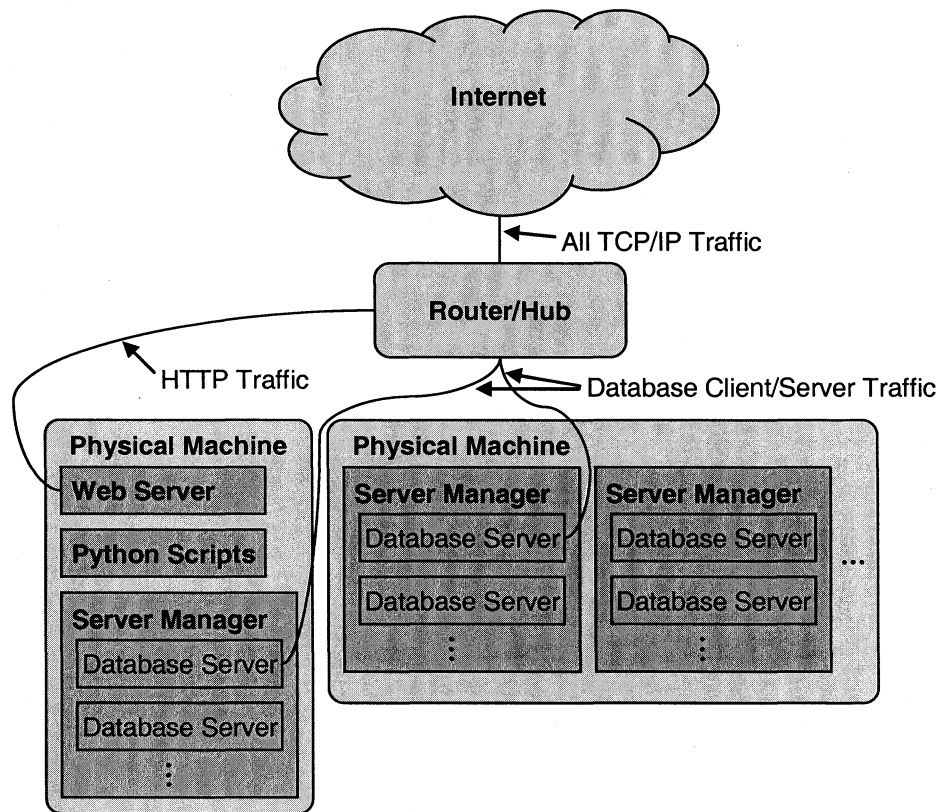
Internet

All TCP/IP Traffic

Router/Hub

HTTP Traffic

Database Client/Server Traffic

Physical Machine

Web Server

Python Scripts

Server Manager

Database Server

Database Server

⋮

Physical Machine

Server Manager

Database Server

Database Server

⋮

Server Manager

Database Server

Database Server

⋮

...